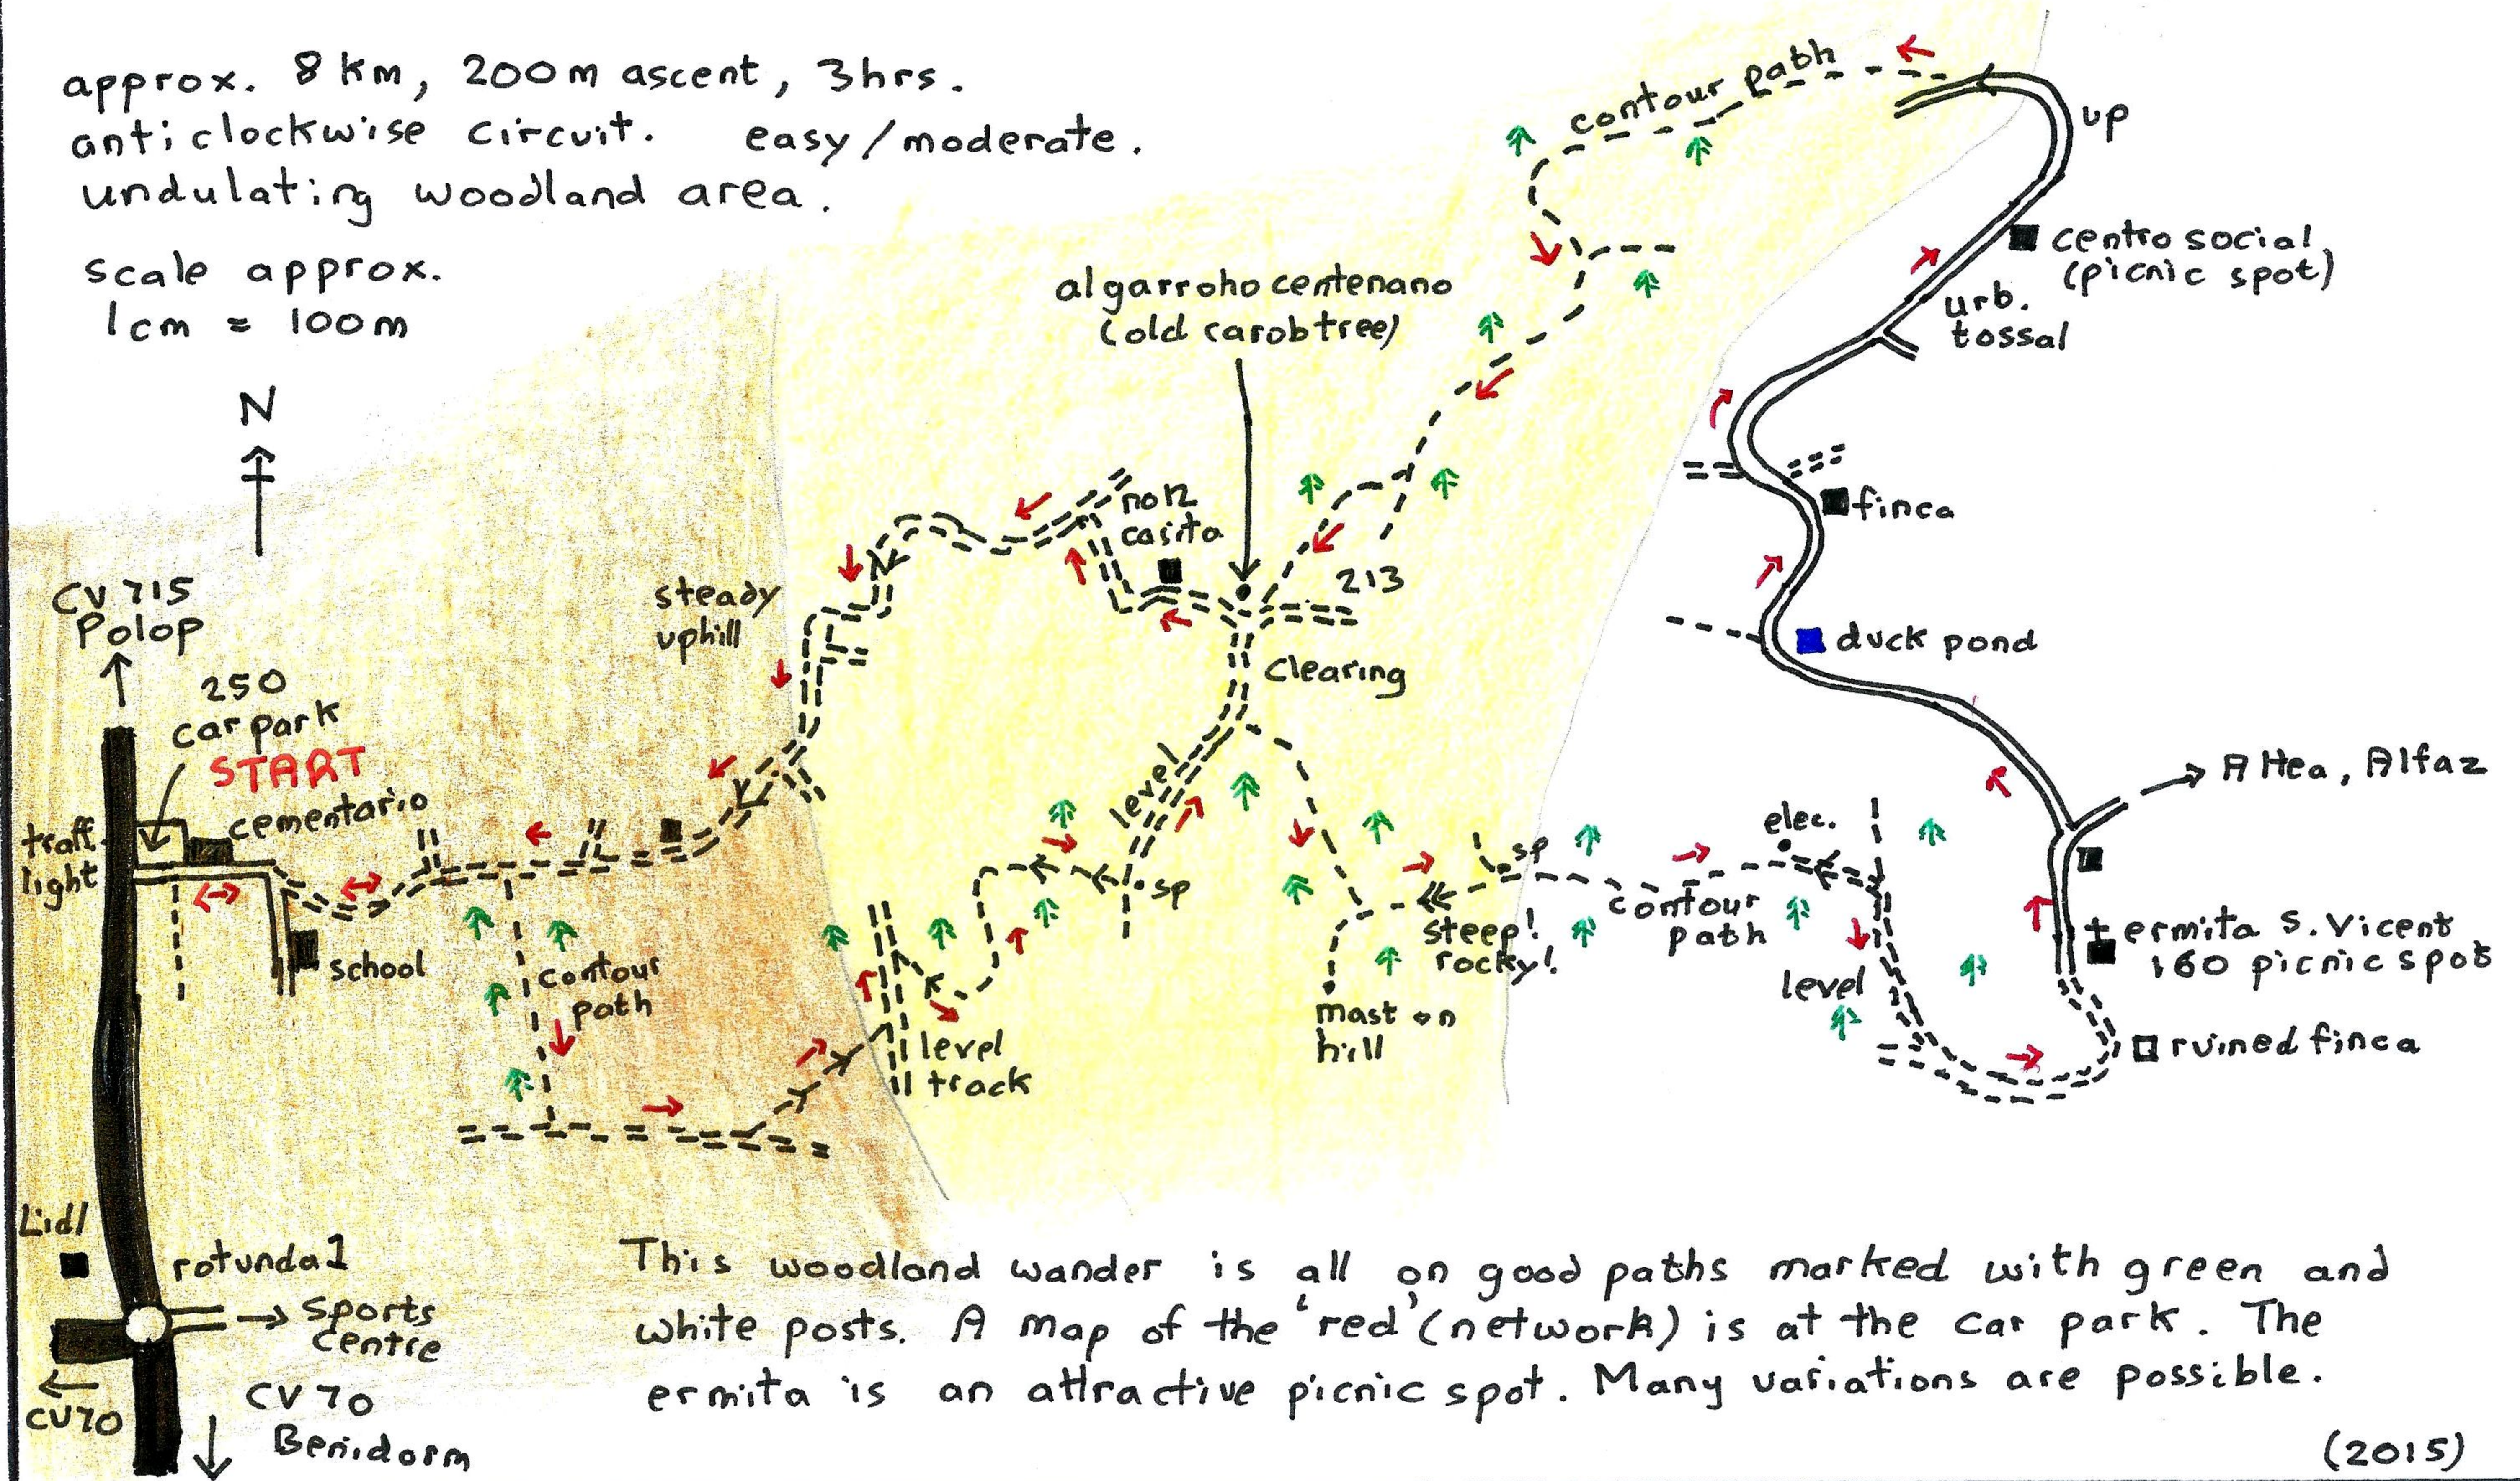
approx. 8 km, 200 m ascent, 3hrs.
anticlockwise circuit. easy/moderate.
undulating woodland area.

scale approx.
1cm = 100m

N

contour path

up

centro social
(picnic spot)

urb.
tossal

algarroho centenano
(old carob tree)

finca

duck pond

Altea, Alfaz

ruin
casita

213

Clearing

steady
uphill

CV 715
Polop

250
car park
START

traff.
light

cementario

school

contour
path

level

sp

level
track

mast on
hill

steep!
rocky!

contour
path

elec.

sp

level

ermita S. Vicent
160 picnic spot

ruined finca

Lidl

rotunda 1

Sports
Centre

CV70

CV 70
Benidorm

This woodland wander is all on good paths marked with green and white posts. A map of the 'red' (network) is at the car park. The ermita is an attractive picnic spot. Many variations are possible.

(2015)